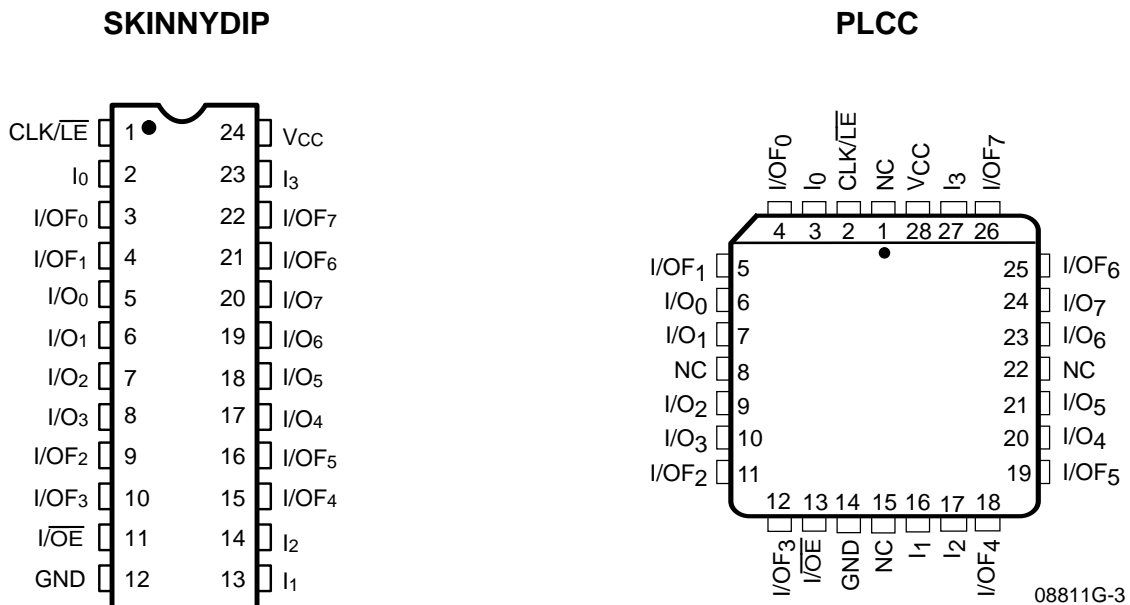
SKINNYDIP

CLK/$\overline{LE}$ 1
$I_0$ 2
I/OF$_0$ 3
I/OF$_1$ 4
I/O$_0$ 5
I/O$_1$ 6
I/O$_2$ 7
I/O$_3$ 8
I/OF$_2$ 9
I/OF$_3$ 10
I/$\overline{OE}$ 11
GND 12

24 V$_{CC}$
23 $I_3$
22 I/OF$_7$
21 I/OF$_6$
20 I/O$_7$
19 I/O$_6$
18 I/O$_5$
17 I/O$_4$
16 I/OF$_5$
15 I/OF$_4$
14 $I_2$
13 $I_1$

PLCC

I/OF$_0$ $I_0$ CLK/$\overline{LE}$ NC V$_{CC}$ $I_3$ I/OF$_7$
4 3 2 1 28 27 26

I/OF$_1$ 5
I/O$_0$ 6
I/O$_1$ 7
NC 8
I/O$_2$ 9
I/O$_3$ 10
I/OF$_2$ 11

25 I/OF$_6$
24 I/O$_7$
23 I/O$_6$
22 NC
21 I/O$_5$
20 I/O$_4$
19 I/OF$_5$

12 13 14 15 16 17 18
I/OF$_3$ I/$\overline{OE}$ GND NC $I_1$ $I_2$ I/OF$_4$

08811G-3